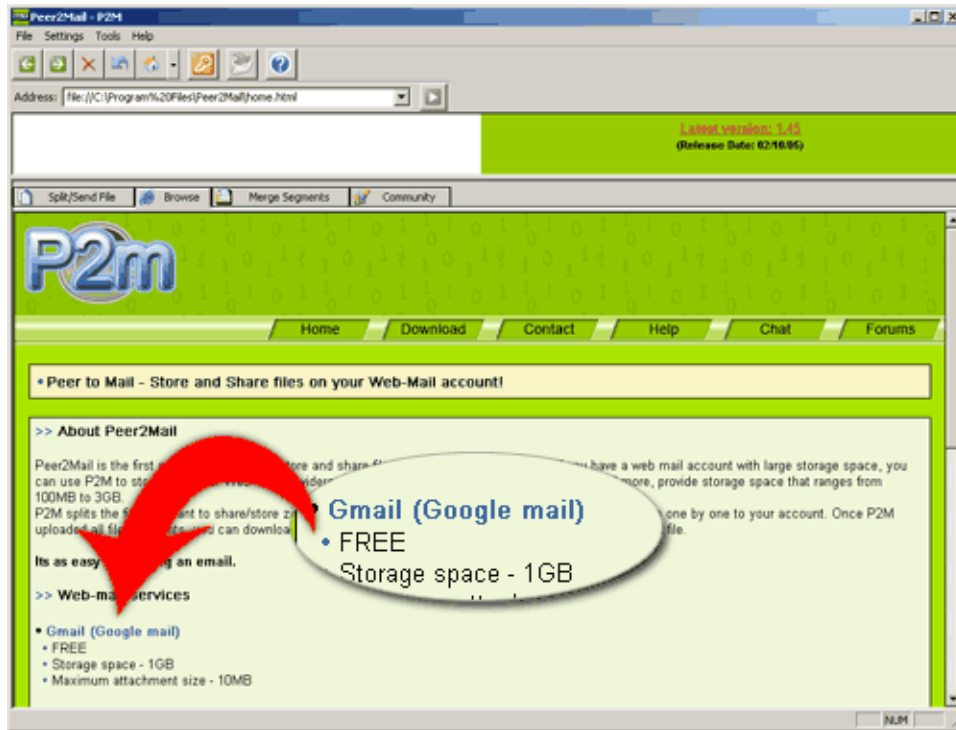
Peer2Mail - P2M

File Settings Tools Help

Address: file:///C:\Program%20Files\Peer2Mail\home.html

Latest version: 1.45
(Release Date: 02/10/05)

Split/Send File | Browse | Merge Segments | Community

P2m

Home | Download | Contact | Help | Chat | Forums

• Peer to Mail - Store and Share files on your Web-Mail account!

>> About Peer2Mail

Peer2Mail is the first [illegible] store and share fi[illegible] you have a web mail account with large storage space, you can use P2M to st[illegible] more, provide storage space that ranges from 100MB to 3GB.
P2M splits the f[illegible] ant to share/store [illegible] one by one to your account. Once P2M uploaded all fil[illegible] can downloa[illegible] file.

Its as easy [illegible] an email.

>> Web-ma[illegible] services

• Gmail (Google mail)
• FREE
• Storage space - 1GB
• Maximum attachment size - 10MB

• Gmail (Google mail)
• FREE
Storage space - 1GB

NUM